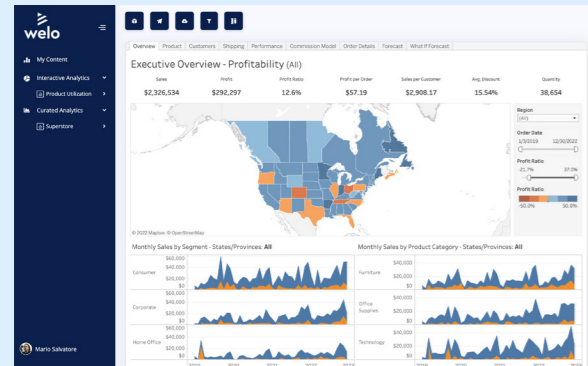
welo

My Content
Interactive Analytics
Product Utilization
Curated Analytics
Superstore

Mario Salvatore

Overview | Product | Customers | Shipping | Performance | Commission Model | Order Details | Forecast | What If Forecast

Executive Overview - Profitability (All)

| Sales | Profit | Profit Ratio | Profit per Order | Sales per Customer | Avg. Discount | Quantity |
|---|---|---|---|---|---|---|
| $2,326,534 | $292,297 | 12.6% | $57.19 | $2,908.17 | 15.54% | 38,654 |

© 2022 Mapbox © OpenStreetMap

Region
(All)
Order Date
1/3/2019
12/30/2022
Profit Ratio
-21.7%
37.0%
Profit Ratio
-50.0%
50.0%

Monthly Sales by Segment - States/Provinces: All
Consumer
$60,000
$40,000
$20,000
$0
Corporate
$60,000
$40,000
$20,000
$0
Home Office
$60,000
$40,000
$20,000
$0

Monthly Sales by Product Category - States/Provinces: All
Furniture
$40,000
$20,000
$0
Office Supplies
$40,000
$20,000
$0
Technology
$40,000
$20,000
$0